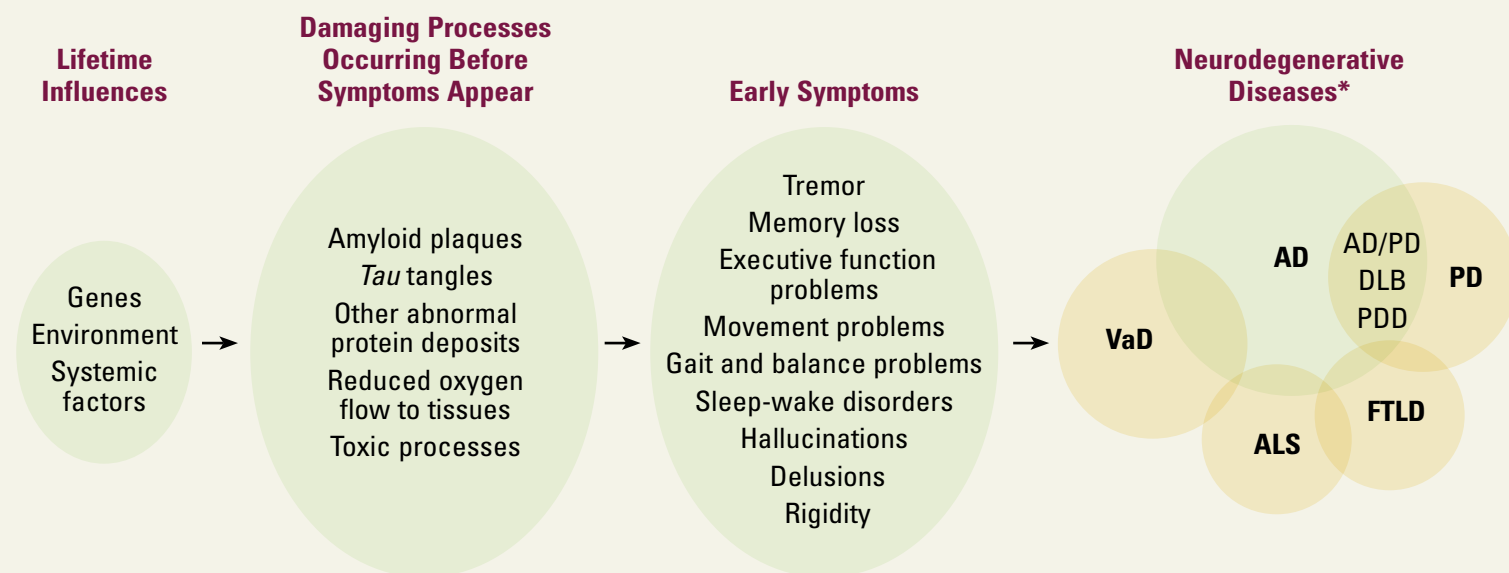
Lifetime Influences

Genes
Environment
Systemic factors

Damaging Processes Occurring Before Symptoms Appear

Amyloid plaques
*Tau* tangles
Other abnormal protein deposits
Reduced oxygen flow to tissues
Toxic processes

Early Symptoms

Tremor
Memory loss
Executive function problems
Movement problems
Gait and balance problems
Sleep-wake disorders
Hallucinations
Delusions
Rigidity

Neurodegenerative Diseases*

AD
AD/PD
DLB
PDD
PD
VaD
FTLD
ALS